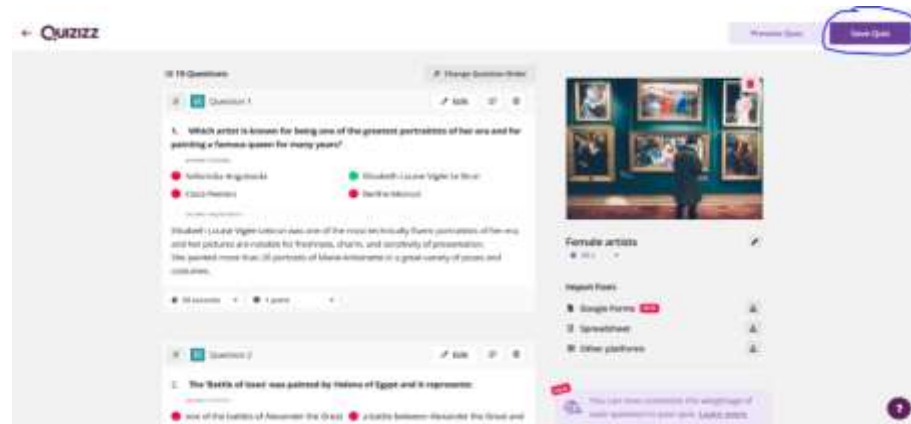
← Quizizz

Preview Quiz

Save Quiz

10 Questions

Change Question Order

Question 1

Edit

1. Which artist is known for being one of the greatest portraitists of her era and for painting a famous queen for many years?

Sofonisba Anguissola

Élisabeth Louise Vigée Le Brun

Clara Peeters

Berthe Morisot

Élisabeth Louise Vigée Lebrun was one of the most technically fluent portraitists of her era and her pictures are notable for freshness, charm, and sensitivity of presentation. She painted more than 30 portraits of Marie Antoinette in a great variety of poses and costumes.

30 seconds

1 point

Question 2

Edit

2. The 'Battle of Issus' was painted by Helena of Egypt and it represents:

one of the battles of Alexander the Great

a battle between Alexander the Great and

Female artists

Import from

Google Forms

NEW

Spreadsheet

Other platforms

NEW

You can now customize the weightage of each question in your quiz. Learn more

?